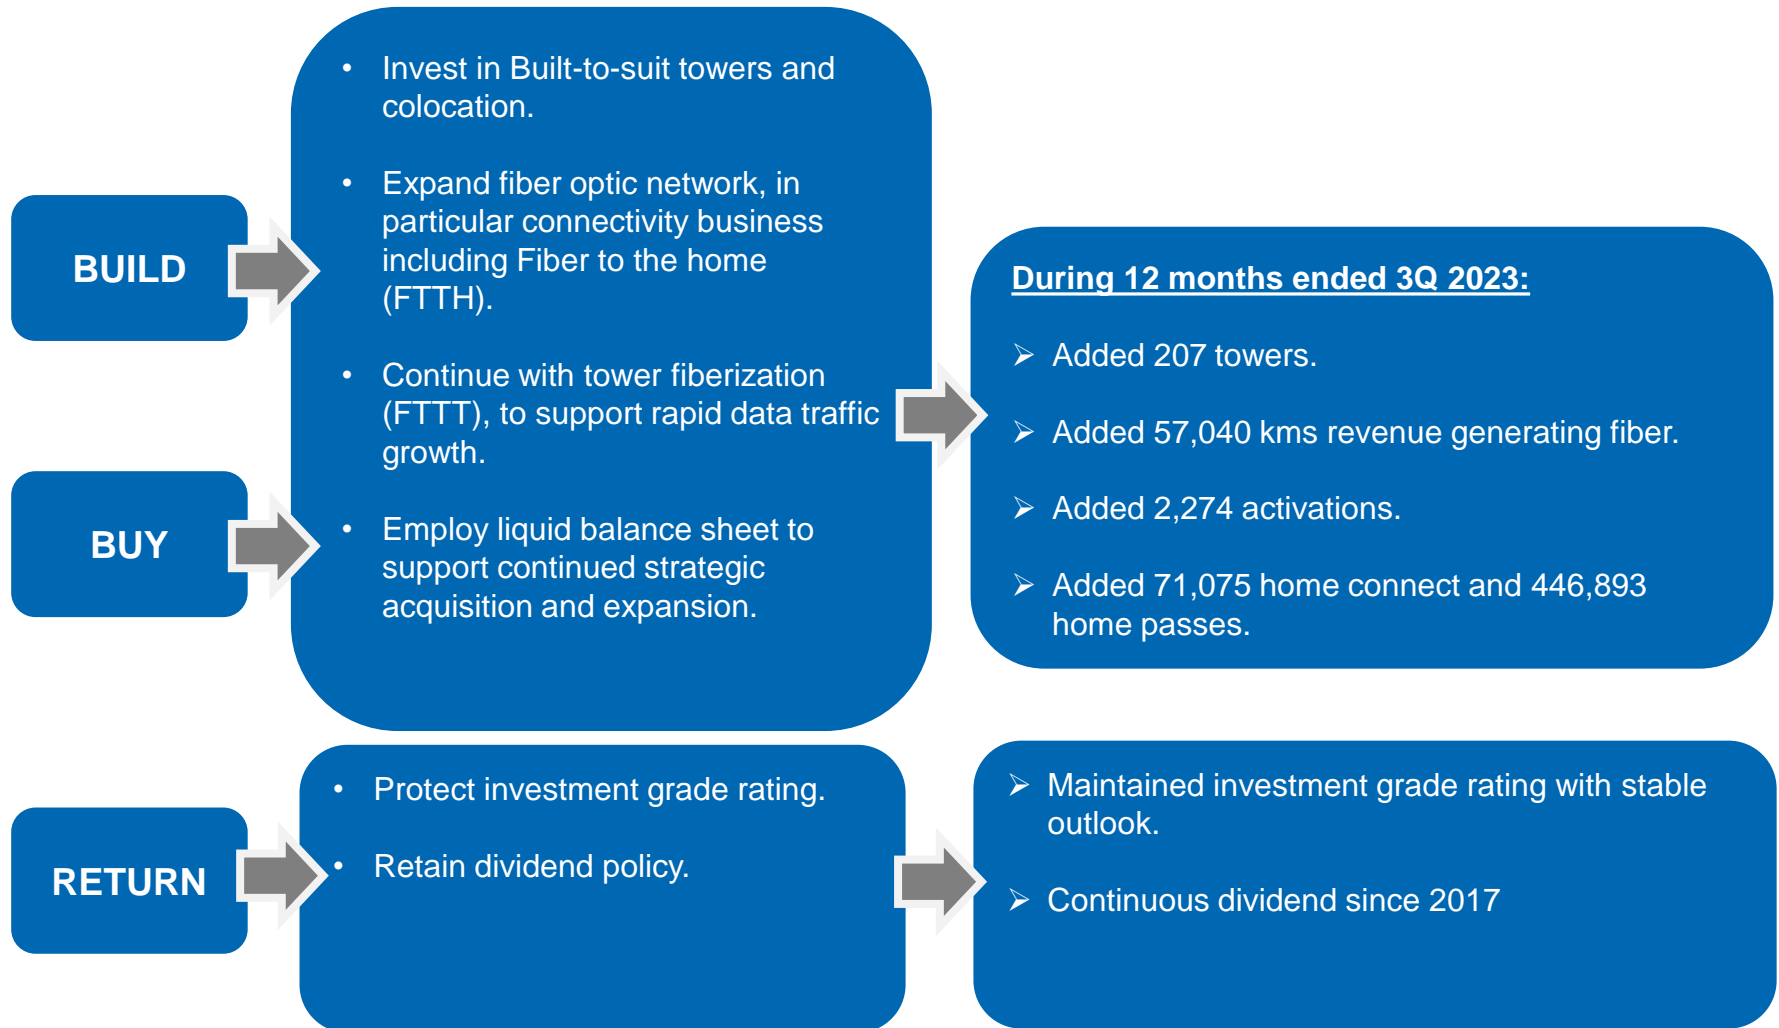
BUILD

BUY

- Invest in Built-to-suit towers and colocation.
- Expand fiber optic network, in particular connectivity business including Fiber to the home (FTTH).
- Continue with tower fiberization (FTTT), to support rapid data traffic growth.
- Employ liquid balance sheet to support continued strategic acquisition and expansion.

During 12 months ended 3Q 2023:

➢ Added 207 towers.

➢ Added 57,040 kms revenue generating fiber.

➢ Added 2,274 activations.

➢ Added 71,075 home connect and 446,893 home passes.

RETURN

- Protect investment grade rating.
- Retain dividend policy.

➢ Maintained investment grade rating with stable outlook.

➢ Continuous dividend since 2017